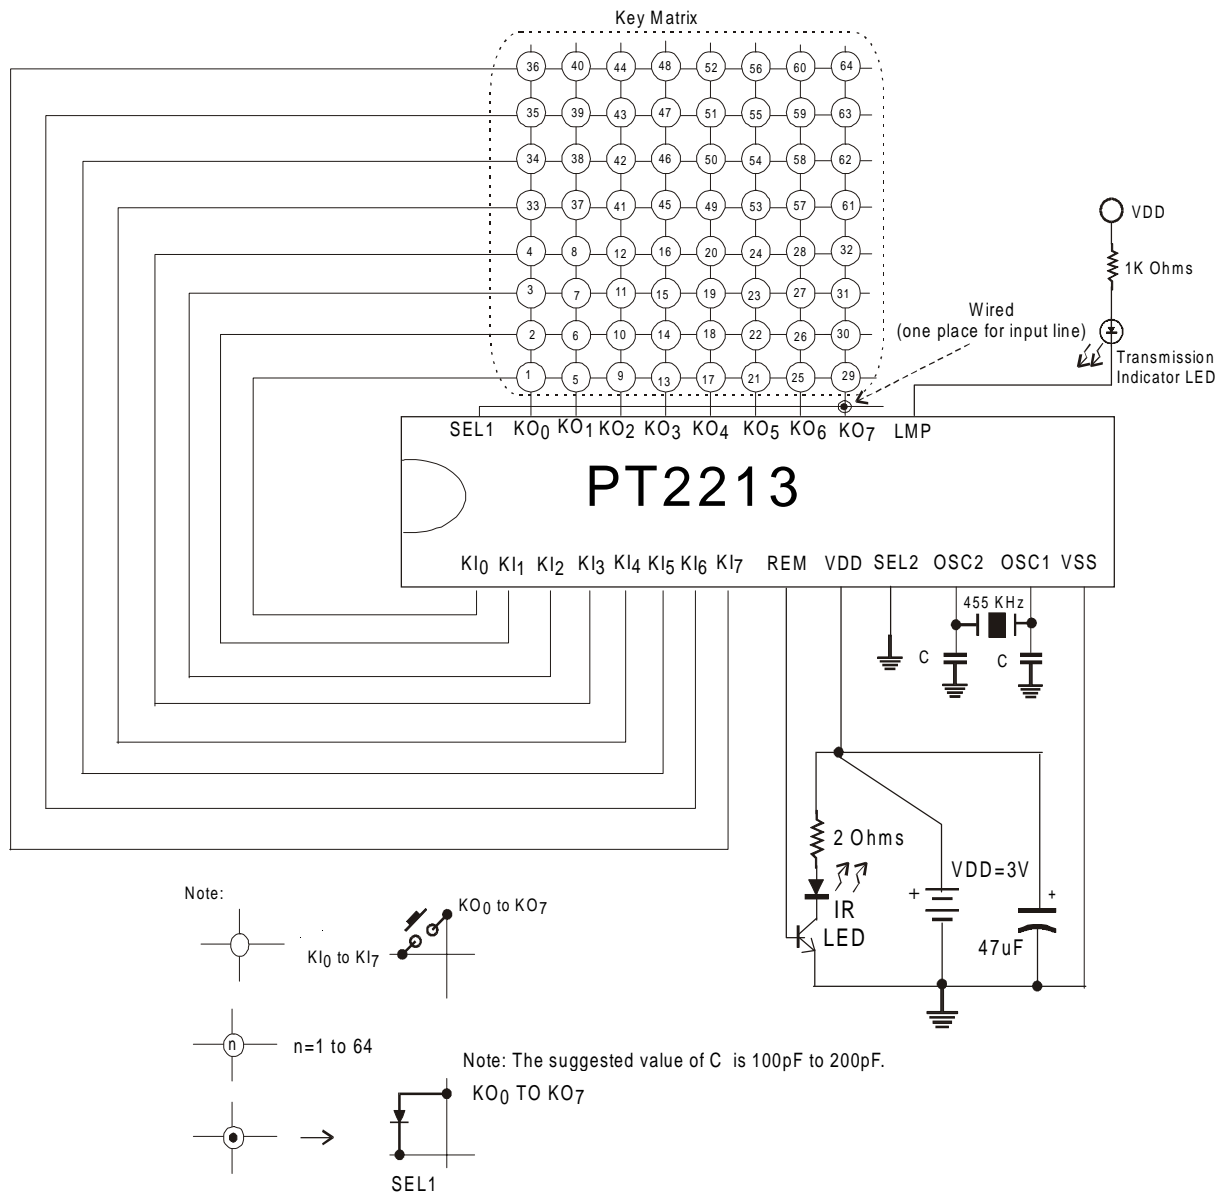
Key Matrix

| 36 | 40 | 44 | 48 | 52 | 56 | 60 | 64 |
|---|---|---|---|---|---|---|---|
| 35 | 39 | 43 | 47 | 51 | 55 | 59 | 63 |
| 34 | 38 | 42 | 46 | 50 | 54 | 58 | 62 |
| 33 | 37 | 41 | 45 | 49 | 53 | 57 | 61 |
| 4 | 8 | 12 | 16 | 20 | 24 | 28 | 32 |
| 3 | 7 | 11 | 15 | 19 | 23 | 27 | 31 |
| 2 | 6 | 10 | 14 | 18 | 22 | 26 | 30 |
| 1 | 5 | 9 | 13 | 17 | 21 | 25 | 29 |

VDD
1K Ohms
Wired
(one place for input line)
Transmission
Indicator LED

SEL1 $KO_0$ $KO_1$ $KO_2$ $KO_3$ $KO_4$ $KO_5$ $KO_6$ $KO_7$ LMP

PT2213

$KI_0$ $KI_1$ $KI_2$ $KI_3$ $KI_4$ $KI_5$ $KI_6$ $KI_7$ REM VDD SEL2 OSC2 OSC1 VSS

455 KHz
C C

2 Ohms
IR
LED
VDD=3V
+
+
47uF

Note:
$KO_0$ to $KO_7$
$KI_0$ to $KI_7$

n
n=1 to 64

Note: The suggested value of C is 100pF to 200pF.

$KO_0$ TO $KO_7$
SEL1